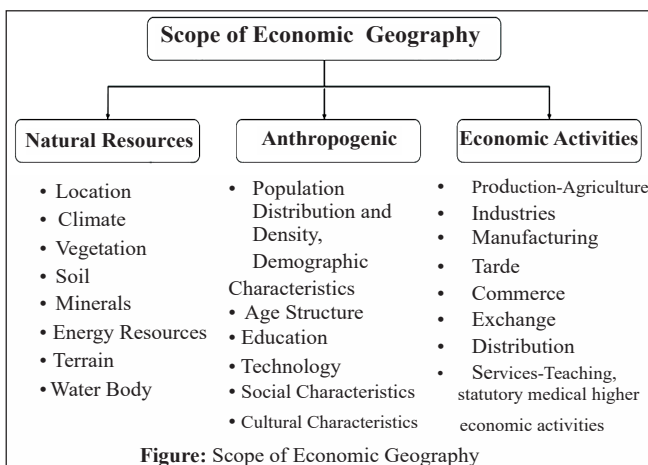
Scope of Economic Geography

Natural Resources

- Location
- Climate
- Vegetation
- Soil
- Minerals
- Energy Resources
- Terrain
- Water Body

Anthropogenic

- Population Distribution and Density, Demographic Characteristics
- Age Structure
- Education
- Technology
- Social Characteristics
- Cultural Characteristics

Economic Activities

- Production-Agriculture
- Industries
- Manufacturing
- Tarde
- Commerce
- Exchange
- Distribution
- Services-Teaching, statutory medical higher economic activities

Figure: Scope of Economic Geography